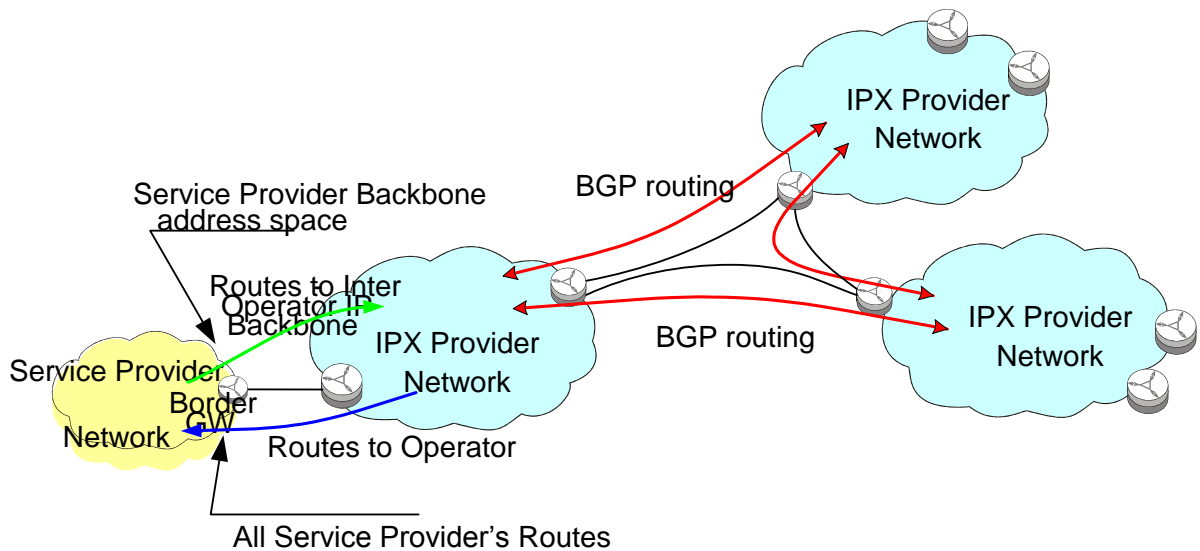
IPX Provider Network

Service Provider Backbone address space

BGP routing

Routes to Inter Operator IP Backbone

IPX Provider Network

BGP routing

IPX Provider Network

Service Provider Network

Border GW

Routes to Operator

All Service Provider’s Routes